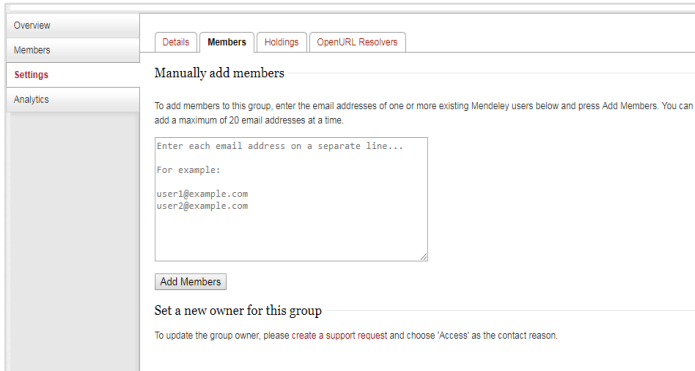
Overview
Members
Settings
Analytics

Details | Members | Holdings | OpenURL Resolvers

Manually add members

To add members to this group, enter the email addresses of one or more existing Mendeley users below and press Add Members. You can add a maximum of 20 email addresses at a time.

Enter each email address on a separate line...

For example:

user1@example.com
user2@example.com

Add Members

Set a new owner for this group

To update the group owner, please create a support request and choose 'Access' as the contact reason.